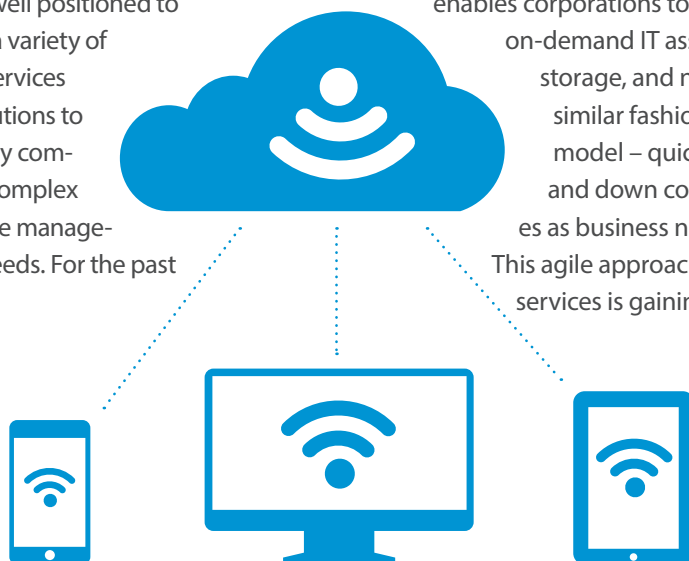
well positioned to
a variety of
ervices
utions to
y com-
omplex
e manage-
eeds. For the past

enables corporations to
on-demand IT ass
storage, and n
similar fashio
model – quic
and down co
es as business n
This agile approac
services is gainin